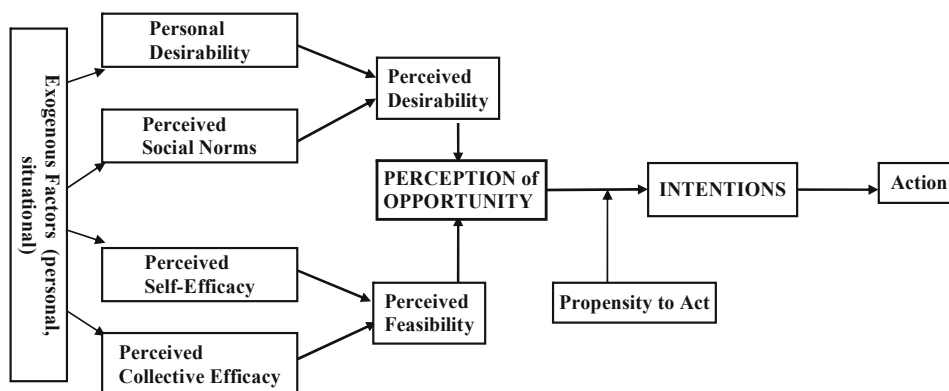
Exogenous Factors (personal, situational)

Personal Desirability

Perceived Social Norms

Perceived Self-Efficacy

Perceived Collective Efficacy

Perceived Desirability

Perceived Feasibility

PERCEPTION of OPPORTUNITY

Propensity to Act

INTENTIONS

Action